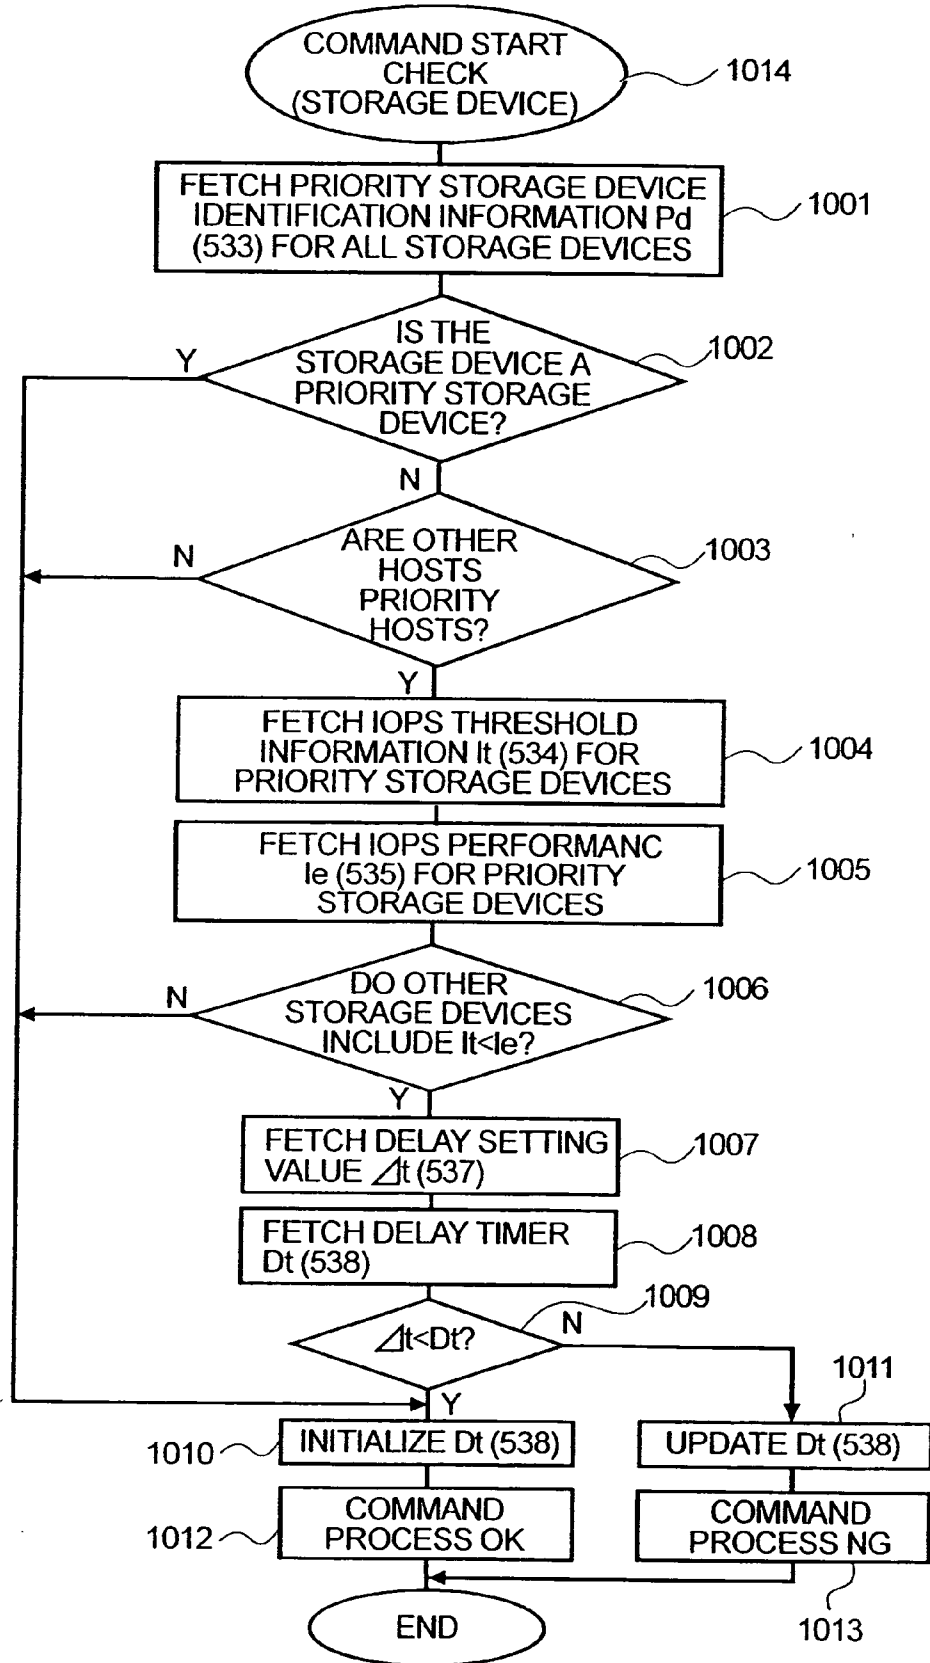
COMMAND START CHECK (STORAGE DEVICE)

1014

FETCH PRIORITY STORAGE DEVICE IDENTIFICATION INFORMATION Pd (533) FOR ALL STORAGE DEVICES

1001

IS THE STORAGE DEVICE A PRIORITY STORAGE DEVICE?

1002

Y

N

ARE OTHER HOSTS PRIORITY HOSTS?

1003

N

Y

FETCH IOPS THRESHOLD INFORMATION It (534) FOR PRIORITY STORAGE DEVICES

1004

FETCH IOPS PERFORMANC Ie (535) FOR PRIORITY STORAGE DEVICES

1005

DO OTHER STORAGE DEVICES INCLUDE It<Ie?

1006

N

Y

FETCH DELAY SETTING VALUE $\Delta t$ (537)

1007

FETCH DELAY TIMER Dt (538)

1008

$\Delta t$<Dt?

1009

N

Y

1011

1010

INITIALIZE Dt (538)

UPDATE Dt (538)

1012

COMMAND PROCESS OK

COMMAND PROCESS NG

END

1013